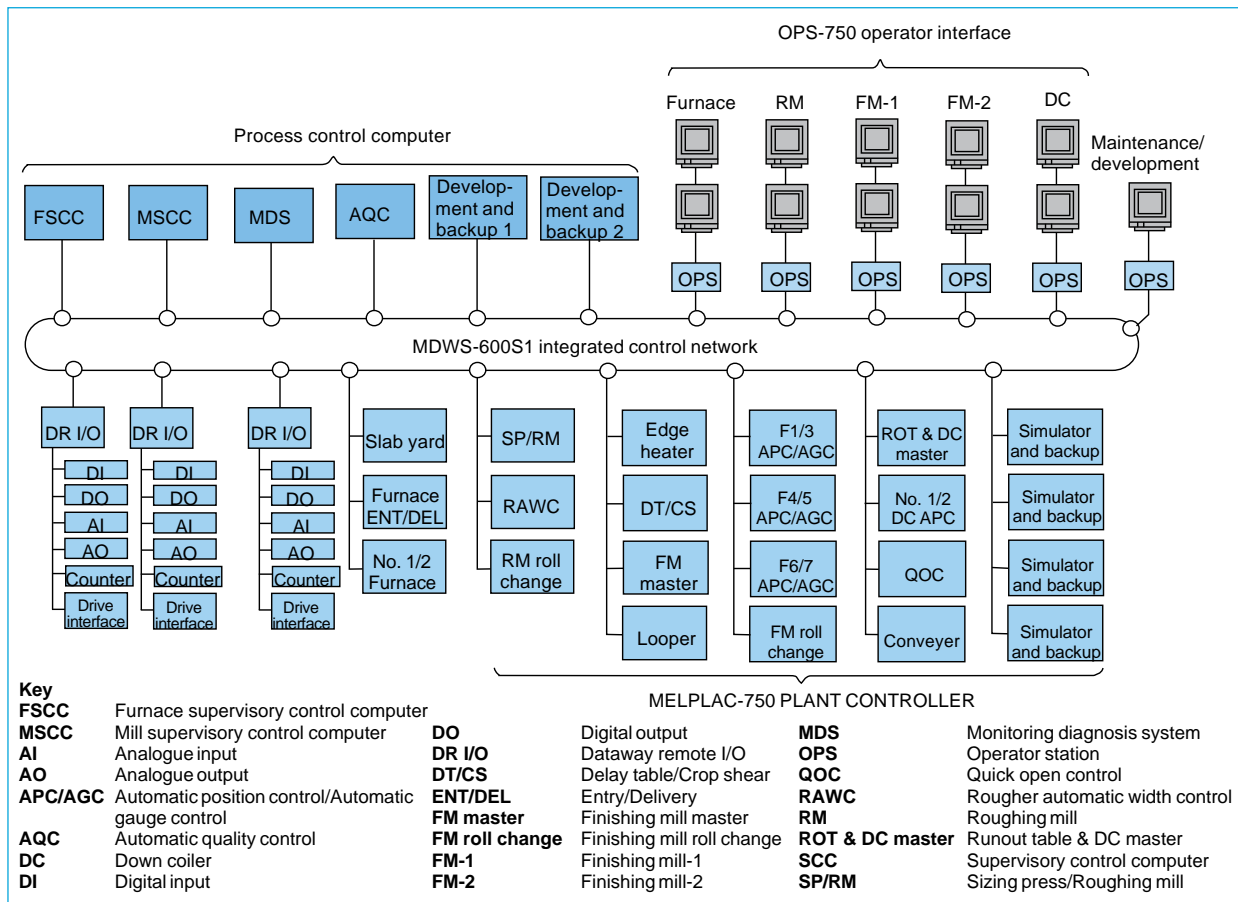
OPS-750 operator interface

Furnace RM FM-1 FM-2 DC

Maintenance/ development

Process control computer

FSCC MSCC MDS AQC Development and backup 1 Development and backup 2

OPS OPS OPS OPS OPS OPS

MDWS-600S1 integrated control network

DR I/O DR I/O DR I/O

DI DO AI AO Counter Drive interface

DI DO AI AO Counter Drive interface

DI DO AI AO Counter Drive interface

Slab yard Furnace ENT/DEL No. 1/2 Furnace

SP/RM RAWC RM roll change

Edge heater DT/CS FM master Looper

F1/3 APC/AGC F4/5 APC/AGC F6/7 APC/AGC FM roll change

ROT & DC master No. 1/2 DC APC QOC Conveyer

Simulator and backup Simulator and backup Simulator and backup Simulator and backup

MELPLAC-750 PLANT CONTROLLER

Key
**FSCC** Furnace supervisory control computer
**MSCC** Mill supervisory control computer
**AI** Analogue input
**AO** Analogue output
**APC/AGC** Automatic position control/Automatic gauge control
**AQC** Automatic quality control
**DC** Down coiler
**DI** Digital input

**DO** Digital output
**DR I/O** Dataway remote I/O
**DT/CS** Delay table/Crop shear
**ENT/DEL** Entry/Delivery
**FM master** Finishing mill master
**FM roll change** Finishing mill roll change
**FM-1** Finishing mill-1
**FM-2** Finishing mill-2

**MDS** Monitoring diagnosis system
**OPS** Operator station
**QOC** Quick open control
**RAWC** Rougher automatic width control
**RM** Roughing mill
**ROT & DC master** Runout table & DC master
**SCC** Supervisory control computer
**SP/RM** Sizing press/Roughing mill